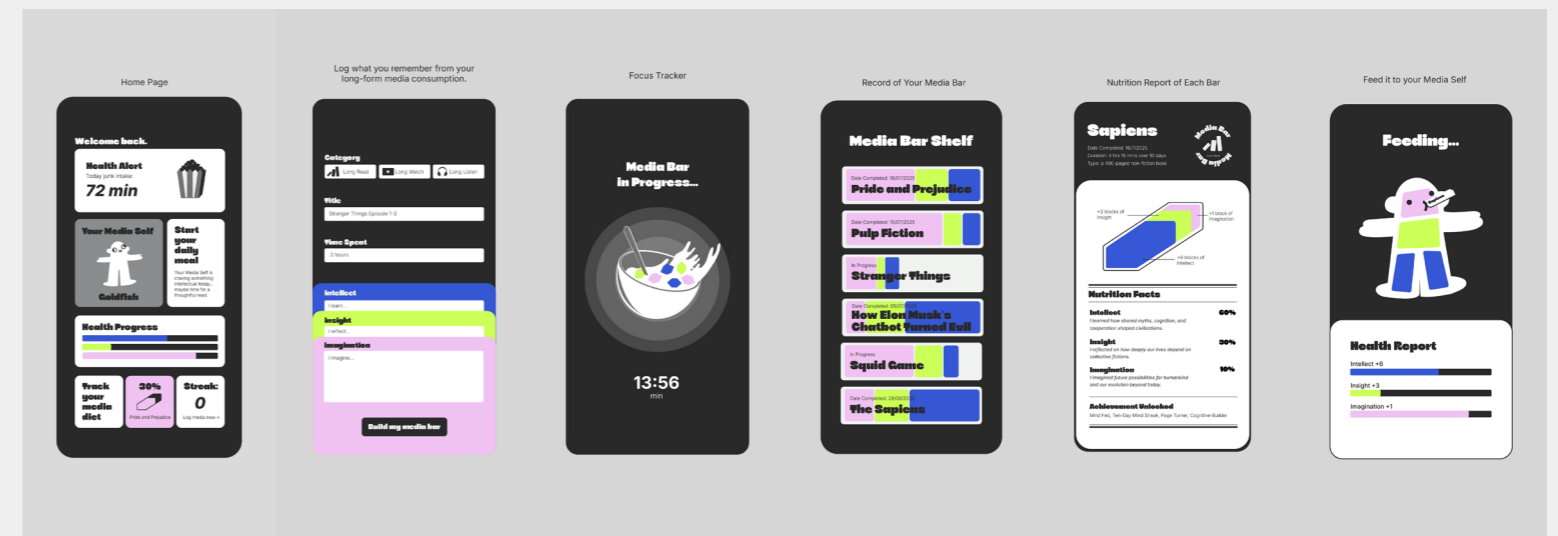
Home Page

Welcome back.

Health Alert
Today junk intake:
72 min

Your Media Self

Goldfish

Start your daily meal

Your Media Self is craving something intellectual today... maybe time for a thoughtful read.

Health Progress

Track your media diet

30%
Pride and Prejudice

Streak:
0
Log meals now →

Log what you remember from your long-form media consumption.

Category
Long Read
Long Watch
Long Listen

Title
Stranger Things Episode 1-3

Time Spent
2 hours

Intellect
I learn...

Insight
I reflect...

Imagination
I imagine...

Build my media bar

Focus Tracker

Media Bar in Progress...

13:56
min

Record of Your Media Bar

Media Bar Shelf

Date Completed: 18/07/2025
Pride and Prejudice

Date Completed: 10/07/2025
Pulp Fiction

In Progress
Stranger Things

Date Completed: 05/07/2025
How Elon Musk's Chatbot Turned Evil

In Progress
Squid Game

Date Completed: 28/06/2025
The Sapiens

Nutrition Report of Each Bar

Sapiens

Date Completed: 18/07/2025
Duration: 4 hrs 15 mins over 10 days
Type: a 400-paged non-fiction book

Media Bar

+3 blocks of Insight
+1 block of Imagination
+6 blocks of Intellect

Nutrition Facts

Intellect 60%
I learned how shared myths, cognition, and cooperation shaped civilizations.

Insight 30%
I reflected on how deeply our lives depend on collective fictions.

Imagination 10%
I imagined future possibilities for humankind and our evolution beyond today.

Achievement Unlocked
Mind Fed, Ten-Day Mind Streak, Page Turner, Cognitive Builder

Feed it to your Media Self

Feeding...

Health Report

Intellect +6

Insight +3

Imagination +1